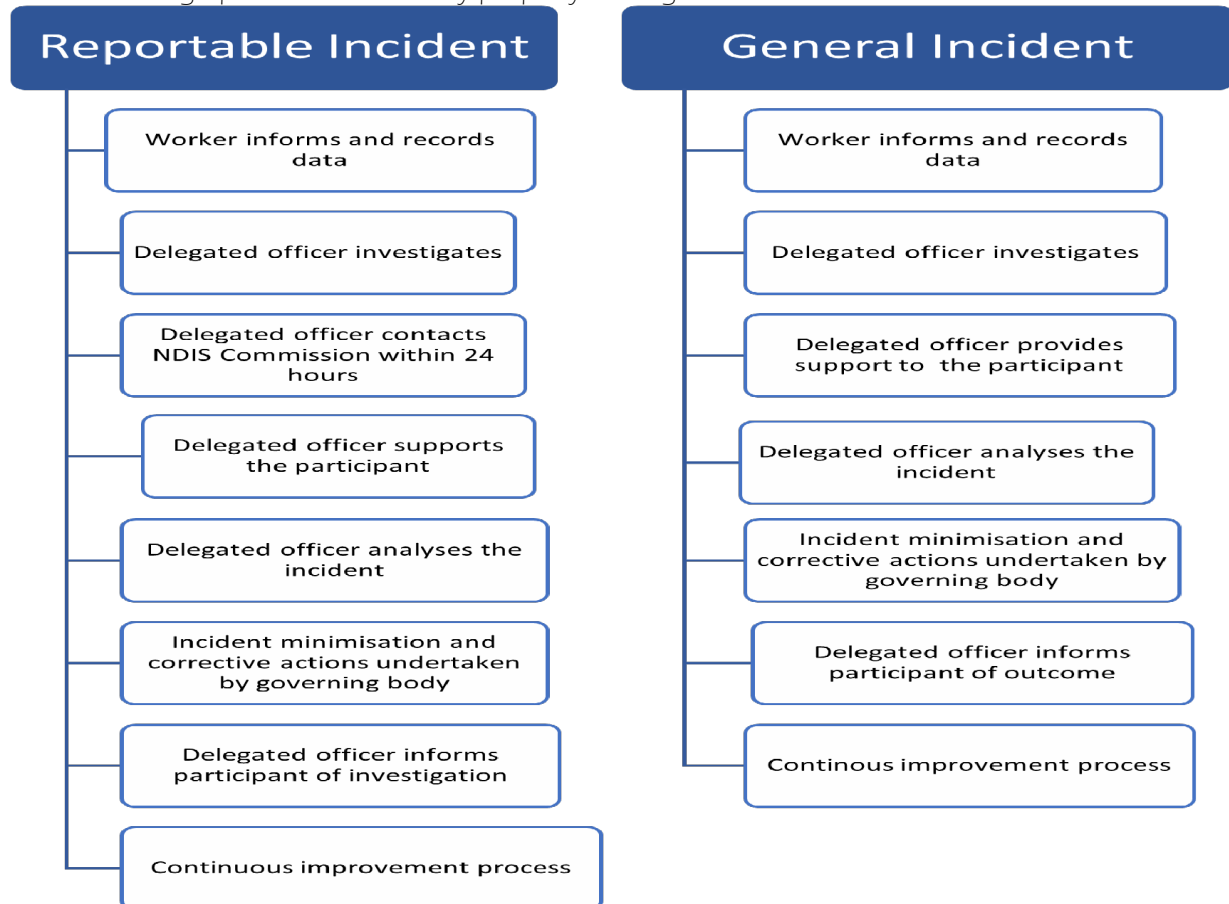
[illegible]

Reportable Incident

Worker informs and records data

Delegated officer investigates

Delegated officer contacts NDIS Commission within 24 hours

Delegated officer supports the participant

Delegated officer analyses the incident

Incident minimisation and corrective actions undertaken by governing body

Delegated officer informs participant of investigation

Continuous improvement process

General Incident

Worker informs and records data

Delegated officer investigates

Delegated officer provides support to the participant

Delegated officer analyses the incident

Incident minimisation and corrective actions undertaken by governing body

Delegated officer informs participant of outcome

Continous improvement process